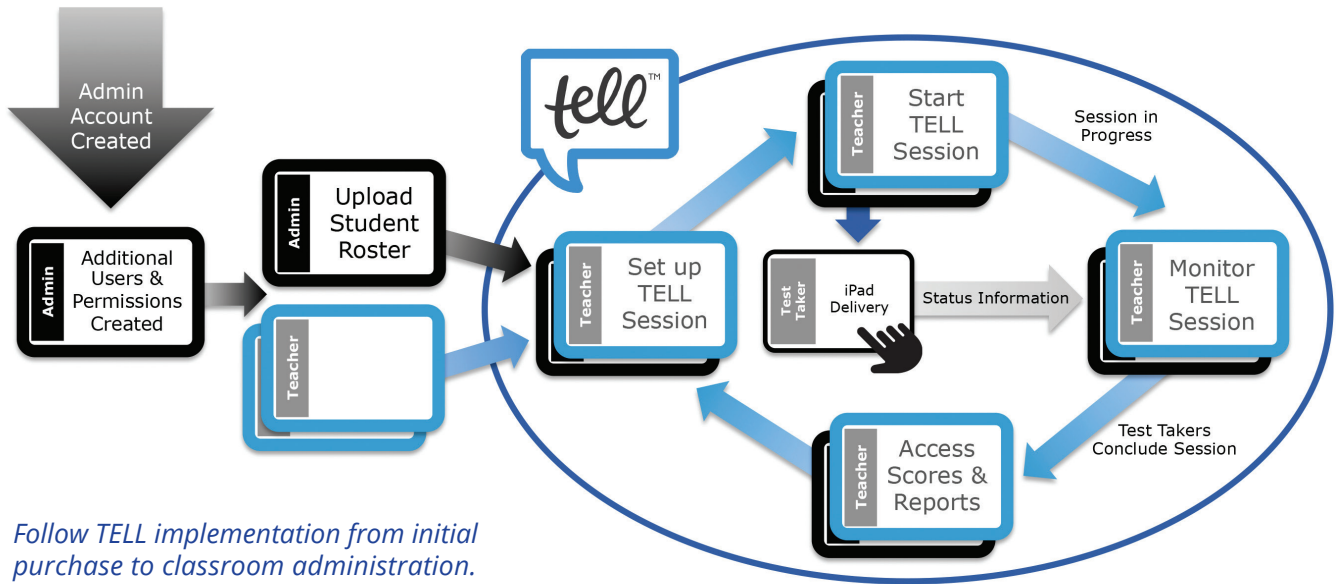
Admin Account Created

Admin

Additional Users & Permissions Created

Admin

Upload Student Roster

Teacher

tell™

Teacher

Set up TELL Session

Teacher

Start TELL Session

Session in Progress

Test Taker

iPad Delivery

Status Information

Teacher

Monitor TELL Session

Test Takers Conclude Session

Teacher

Access Scores & Reports

Follow TELL implementation from initial purchase to classroom administration.